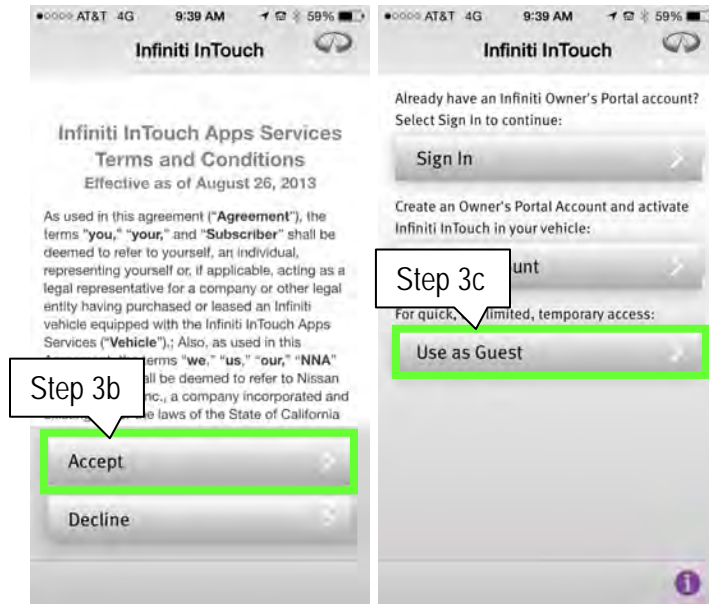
●○○○○ AT&T 4G 9:39 AM 59%

Infiniti InTouch

Infiniti InTouch Apps Services Terms and Conditions

Effective as of August 26, 2013

As used in this agreement ("Agreement"), the terms "you," "your," and "Subscriber" shall be deemed to refer to yourself, an individual, representing yourself or, if applicable, acting as a legal representative for a company or other legal entity having purchased or leased an Infiniti vehicle equipped with the Infiniti InTouch Apps Services ("Vehicle").; Also, as used in this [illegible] terms "we," "us," "our," "NNA" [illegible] all be deemed to refer to Nissan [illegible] nc., a company incorporated and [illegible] e laws of the State of California

Step 3b

Accept

Decline

●○○○○ AT&T 4G 9:39 AM 59%

Infiniti InTouch

Already have an Infiniti Owner's Portal account? Select Sign In to continue:

Sign In

Create an Owner's Portal Account and activate Infiniti InTouch in your vehicle:

Step 3c

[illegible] unt

For quick, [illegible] limited, temporary access:

Use as Guest